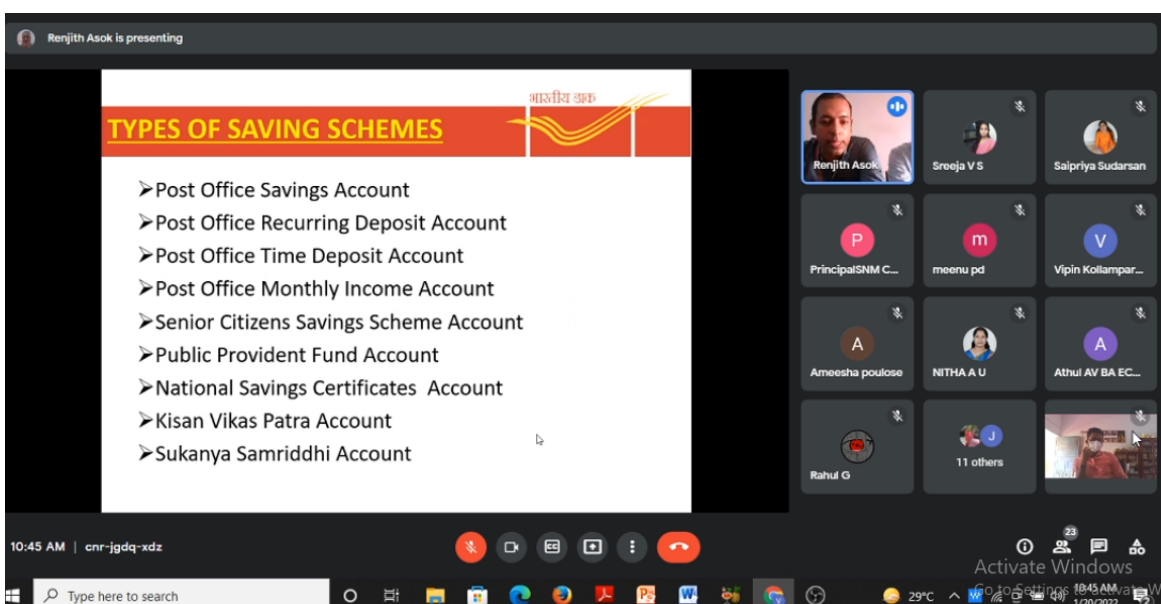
Renjith Asok is presenting

TYPES OF SAVING SCHEMES

भारतीय डाक

➢Post Office Savings Account
➢Post Office Recurring Deposit Account
➢Post Office Time Deposit Account
➢Post Office Monthly Income Account
➢Senior Citizens Savings Scheme Account
➢Public Provident Fund Account
➢National Savings Certificates Account
➢Kisan Vikas Patra Account
➢Sukanya Samriddhi Account

Renjith Asok
Sreeja V S
Saipriya Sudarsan
P
PrincipalSNM C...
m
meenu pd
V
Vipin Kollampar...
A
Ameesha poulose
NITHA A U
A
Athul AV BA EC...
Rahul G
J
11 others

10:45 AM | cnr-jgdq-xdz

23

Activate Windows
Go to Settings to activate Windows.

Type here to search
29°C
10:45 AM
1/20/2022